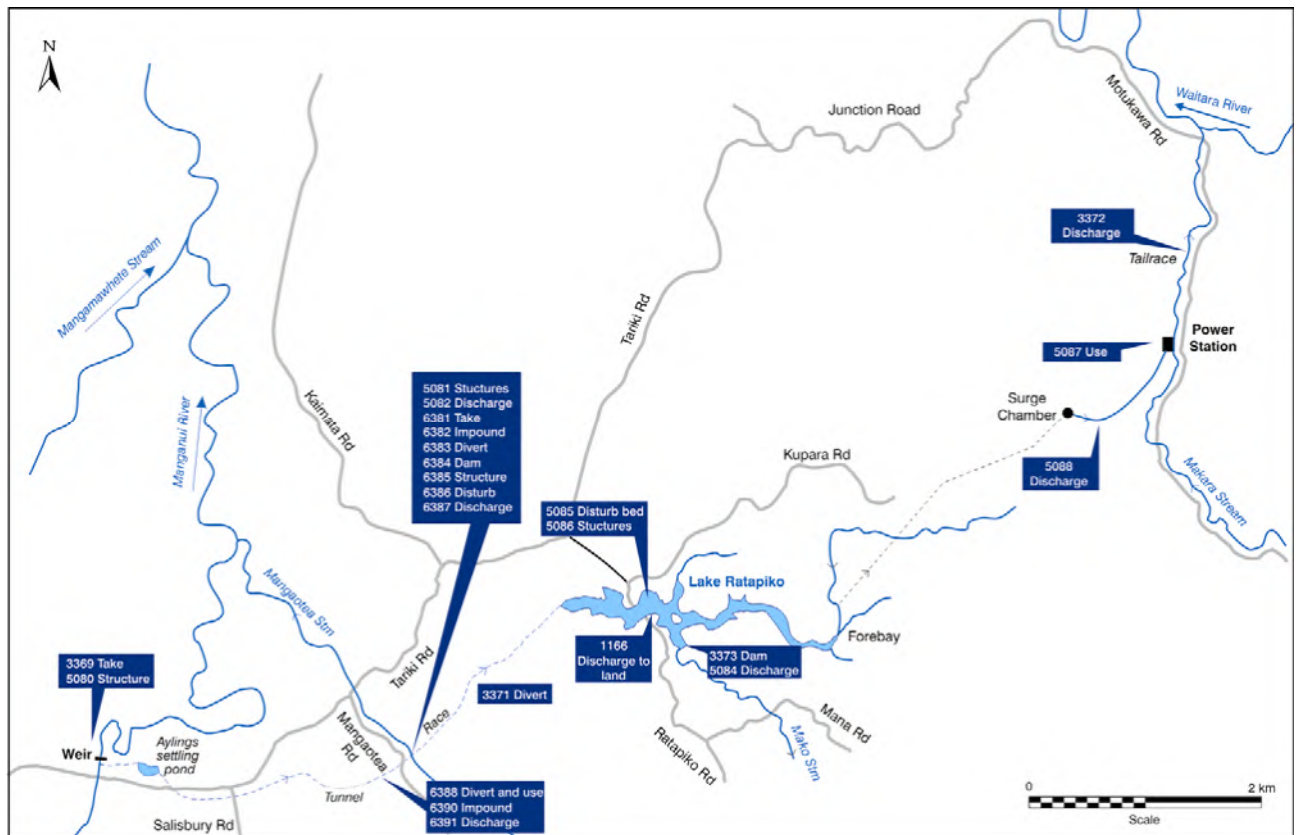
N

Junction Road

Motukawa Rd

Waitara River

Mangamawhete Stream

Tariki Rd

3372 Discharge

Tailrace

Power Station

5087 Use

Manganui River

Kaimata Rd

5081 Stuctures
5082 Discharge
6381 Take
6382 Impound
6383 Divert
6384 Dam
6385 Structure
6386 Disturb
6387 Discharge

Surge Chamber

Kupara Rd

5088 Discharge

Makara Stream

5085 Disturb bed
5086 Stuctures

Lake Ratapiko

Mangaotea Stm

Forebay

1166 Discharge to land

3373 Dam
5084 Discharge

3369 Take
5080 Structure

Tariki Rd

3371 Divert

Race

Mana Rd

Mako Stm

Mangaotea Rd

Ratapiko Rd

Weir

Aylings settling pond

Tunnel

6388 Divert and use
6390 Impound
6391 Discharge

Salisbury Rd

0

2 km

Scale